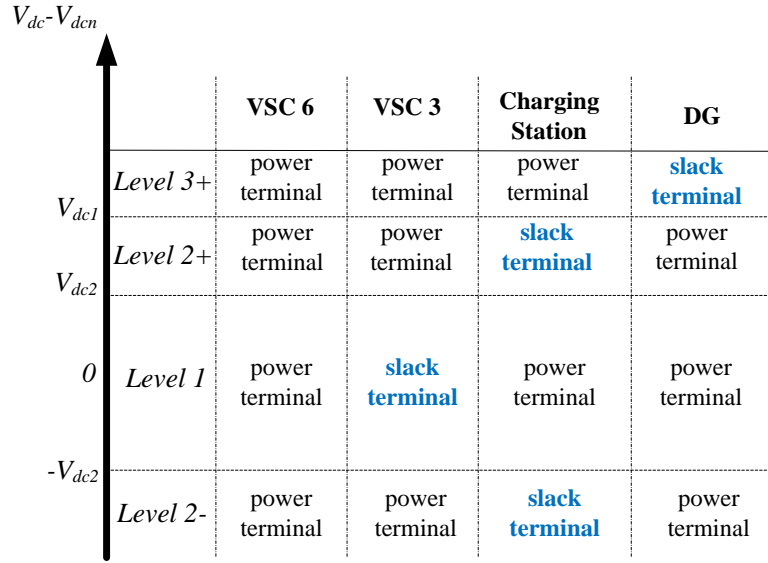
$V_{dc}$-$V_{dcn}$

|  | VSC 6 | VSC 3 | Charging Station | DG |
|---|---|---|---|---|
| Level 3+ | power terminal | power terminal | power terminal | slack terminal |
| Level 2+ | power terminal | power terminal | slack terminal | power terminal |
| Level 1 | power terminal | slack terminal | power terminal | power terminal |
| Level 2- | power terminal | power terminal | slack terminal | power terminal |

$V_{dc1}$

$V_{dc2}$

0

$-V_{dc2}$